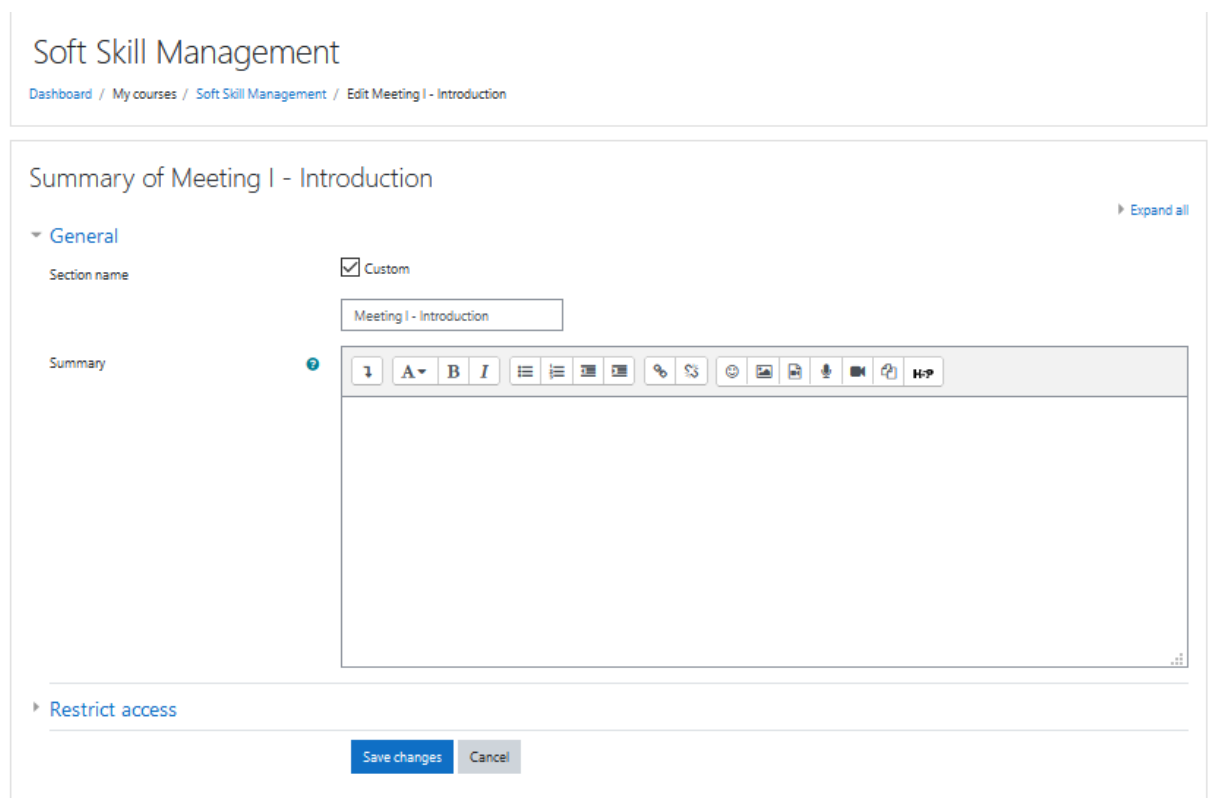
Soft Skill Management

Dashboard / My courses / Soft Skill Management / Edit Meeting I - Introduction

Summary of Meeting I - Introduction

Expand all

General

Section name

Custom

Meeting I - Introduction

Summary

A B I

H-P

Restrict access

Save changes Cancel